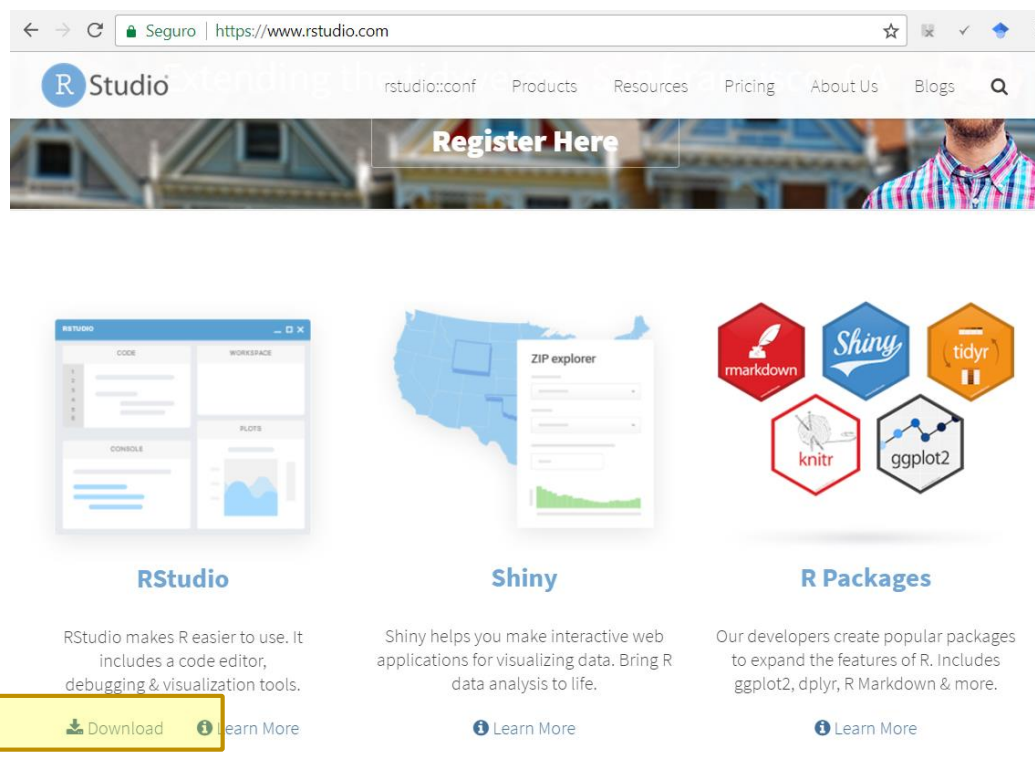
Seguro | https://www.rstudio.com

R Studio

rstudio::conf Products Resources Pricing About Us Blogs

Register Here

RSTUDIO
CODE
WORKSPACE
PLOTS
CONSOLE

ZIP explorer

rmarkdown
Shiny
tidyr
knitr
ggplot2

RStudio

RStudio makes R easier to use. It includes a code editor, debugging & visualization tools.

Download Learn More

Shiny

Shiny helps you make interactive web applications for visualizing data. Bring R data analysis to life.

Learn More

R Packages

Our developers create popular packages to expand the features of R. Includes ggplot2, dplyr, R Markdown & more.

Learn More